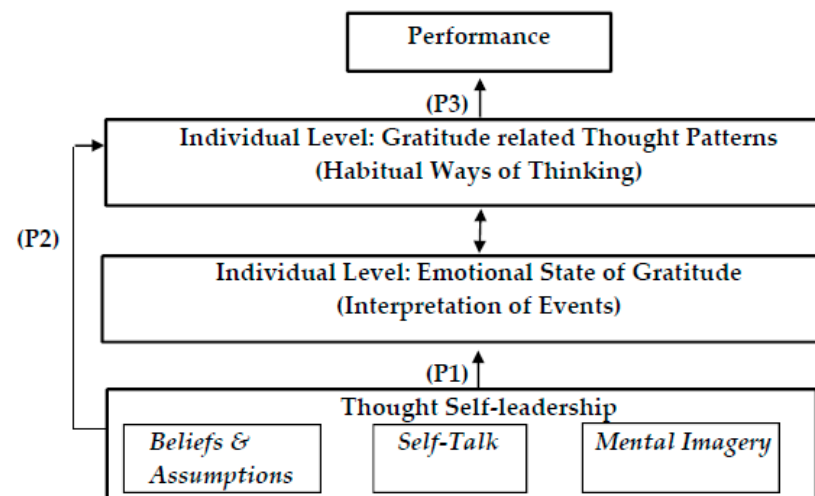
Performance

(P3)

Individual Level: Gratitude related Thought Patterns
(Habitual Ways of Thinking)

(P2)

Individual Level: Emotional State of Gratitude
(Interpretation of Events)

(P1)

Thought Self-leadership

Beliefs & Assumptions

Self-Talk

Mental Imagery